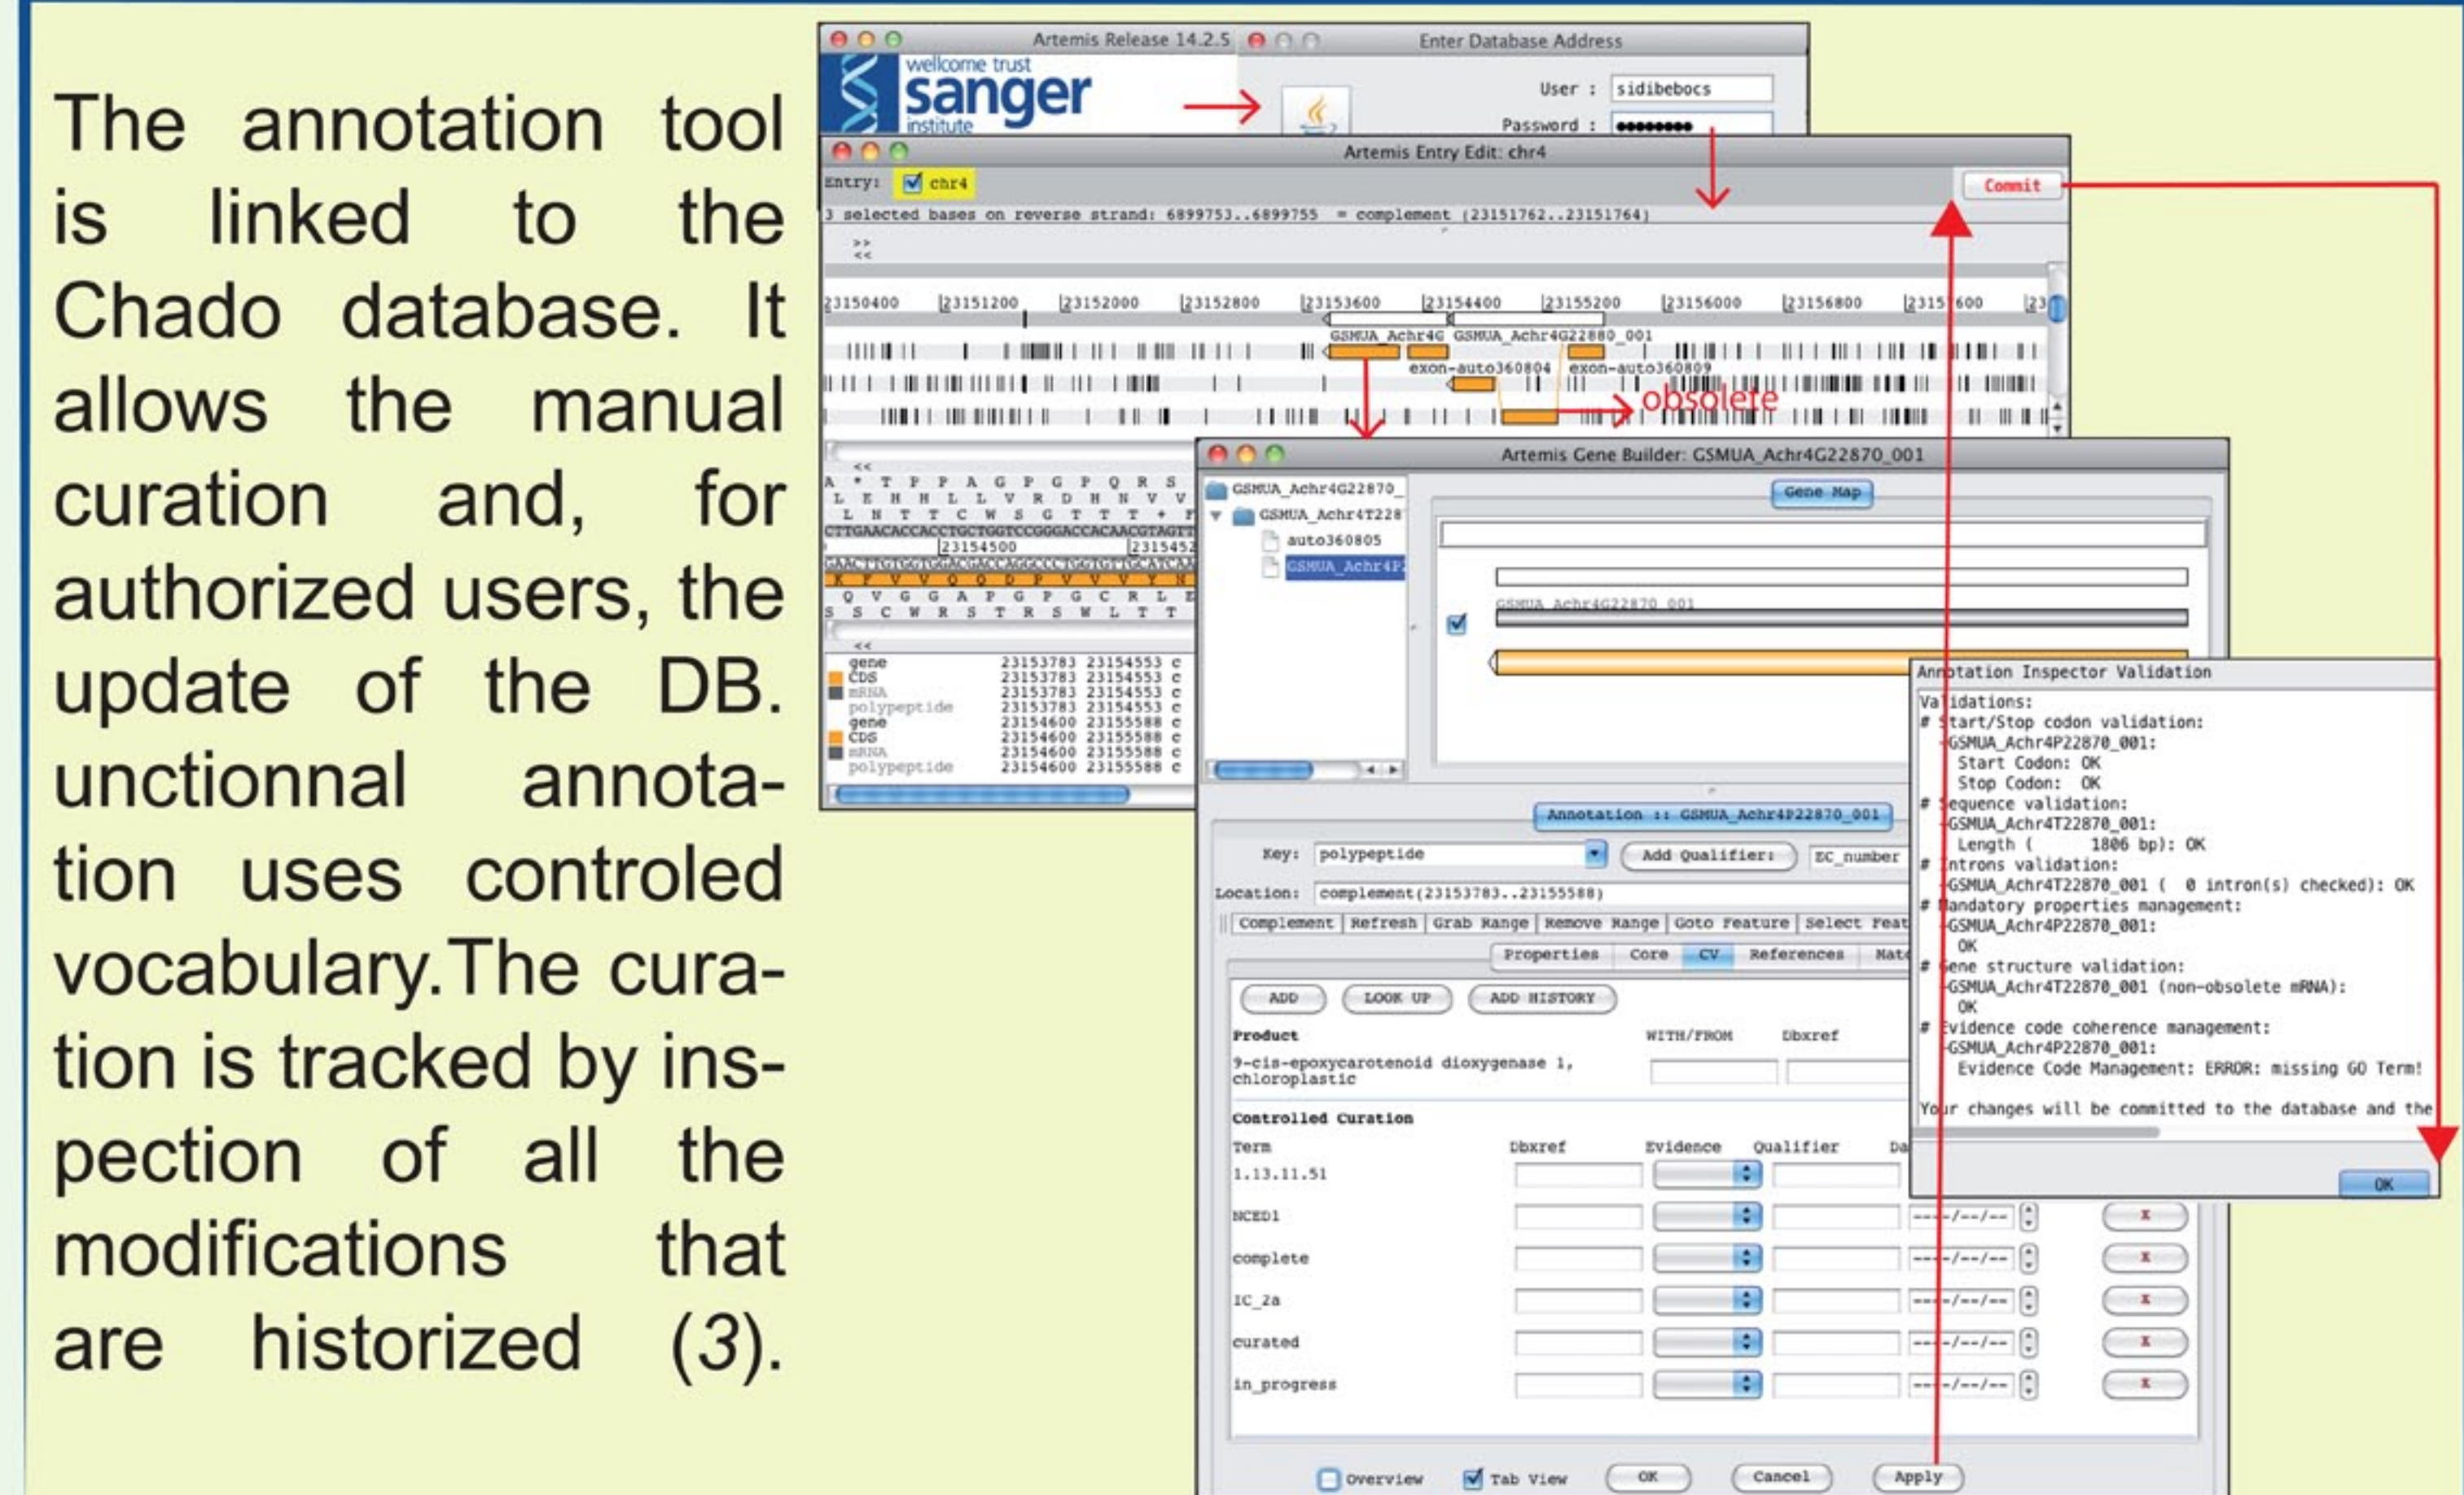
The annotation tool is linked to the Chado database. It allows the manual curation and, for authorized users, the update of the DB. unctionnal annotation uses controled vocabulary.The curation is tracked by inspection of all the modifications that are historized (3).

Artemis Release 14.2.5
wellcome trust sanger institute
Enter Database Address
User : sidibebocs
Password : ••••••••

Artemis Entry Edit: chr4
Entry: chr4
Commit
3 selected bases on reverse strand: 6899753..6899755 = complement (23151762..23151764)
23150400 23151200 23152000 23152800 23153600 23154400 23155200 23156000 23156800 23157600
GSMUA_Achr4G GSMUA_Achr4G22880_001
exon-auto360804 exon-auto360809
obsolete
A * T P P A G P G P Q R S
L E H H L L V R D H N V V
L N T T C W S G T T T * F
CTTGAACACCACCTGCTGGTCCGGGACCACAACGTAGTT
23154500 2315452
Q V G G A P G P G C R L E
S S C W R S T R S W L T T
gene 23153783 23154553 c
CDS 23153783 23154553 c
mRNA 23153783 23154553 c
polypeptide 23153783 23154553 c
gene 23154600 23155588 c
CDS 23154600 23155588 c
mRNA 23154600 23155588 c
polypeptide 23154600 23155588 c

Artemis Gene Builder: GSMUA_Achr4G22870_001
GSMUA_Achr4G22870_
GSMUA_Achr4T228
auto360805
GSMUA_Achr4P2
Gene Map
GSMUA_Achr4G22870_001
Annotation :: GSMUA_Achr4P22870_001
Key: polypeptide
Add Qualifier: EC_number
Location: complement(23153783..23155588)
Complement Refresh Grab Range Remove Range Goto Feature Select Feat
Properties Core CV References Mat
ADD LOOK UP ADD HISTORY
Product WITH/FROM Dbxref
9-cis-epoxycarotenoid dioxygenase 1, chloroplastic
Controlled Curation
Term Dbxref Evidence Qualifier Da
1.13.11.51
NCED1 ----/--/--
complete ----/--/--
IC_2a ----/--/--
curated ----/--/--
in_progress ----/--/--
Overview Tab View OK Cancel Apply

Annotation Inspector Validation
Validations:
# Start/Stop codon validation:
GSMUA_Achr4P22870_001:
Start Codon: OK
Stop Codon: OK
# Sequence validation:
GSMUA_Achr4T22870_001:
Length ( 1806 bp): OK
# Introns validation:
GSMUA_Achr4T22870_001 ( 0 intron(s) checked): OK
# Mandatory properties management:
GSMUA_Achr4P22870_001:
OK
# Gene structure validation:
GSMUA_Achr4T22870_001 (non-obsolete mRNA):
OK
# Evidence code coherence management:
GSMUA_Achr4P22870_001:
Evidence Code Management: ERROR: missing GO Term!
Your changes will be committed to the database and the
OK